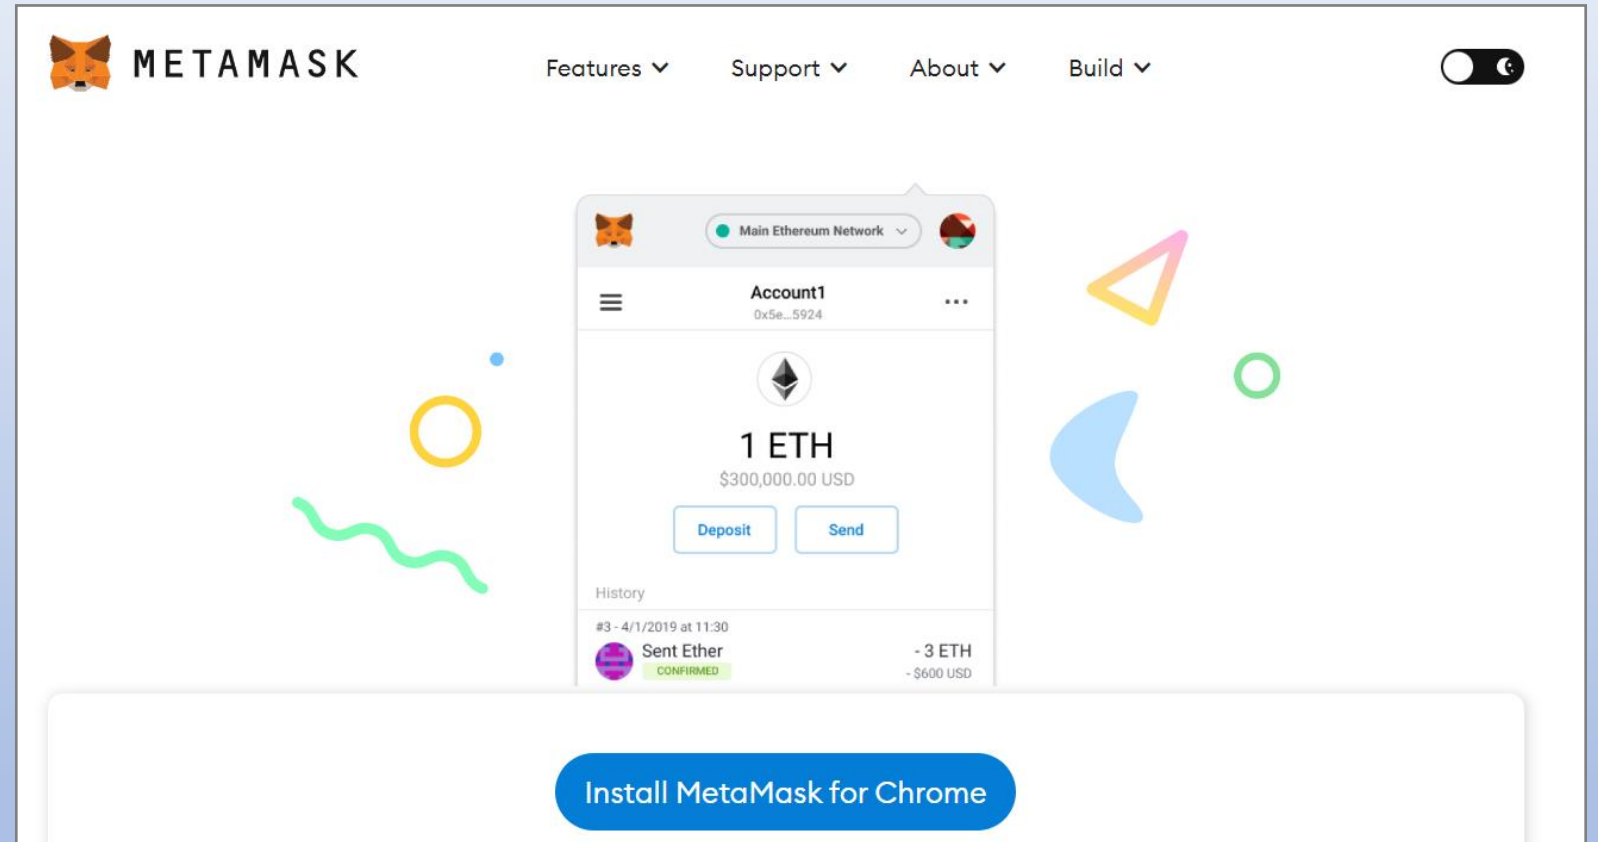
METAMASK

Features Support About Build

Main Ethereum Network

Account1
0x5e...5924

1 ETH
$300,000.00 USD

Deposit Send

History

#3 - 4/1/2019 at 11:30
Sent Ether
CONFIRMED
- 3 ETH
- $600 USD

Install MetaMask for Chrome